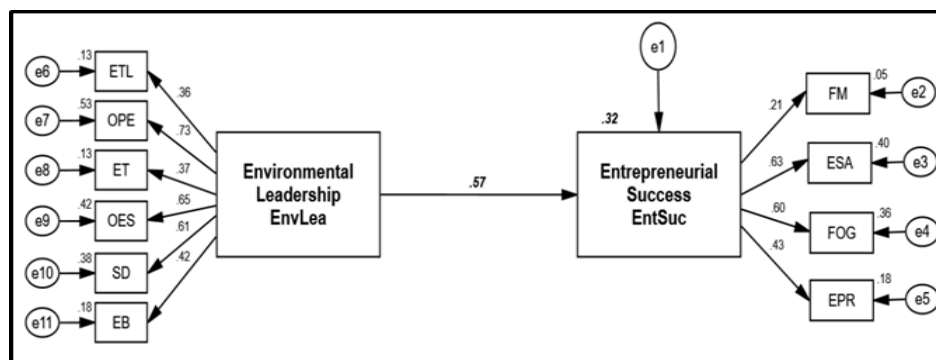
e6
.13
ETL
.36
e7
.53
OPE
.73
e8
.13
ET
.37
e9
.42
OES
.65
e10
.38
SD
.61
e11
.18
EB
.42

Environmental Leadership EnvLea

.57

e1
.32

Entrepreneurial Success EntSuc

.21
FM
.05
e2
.63
ESA
.40
e3
.60
FOG
.36
e4
.43
EPR
.18
e5